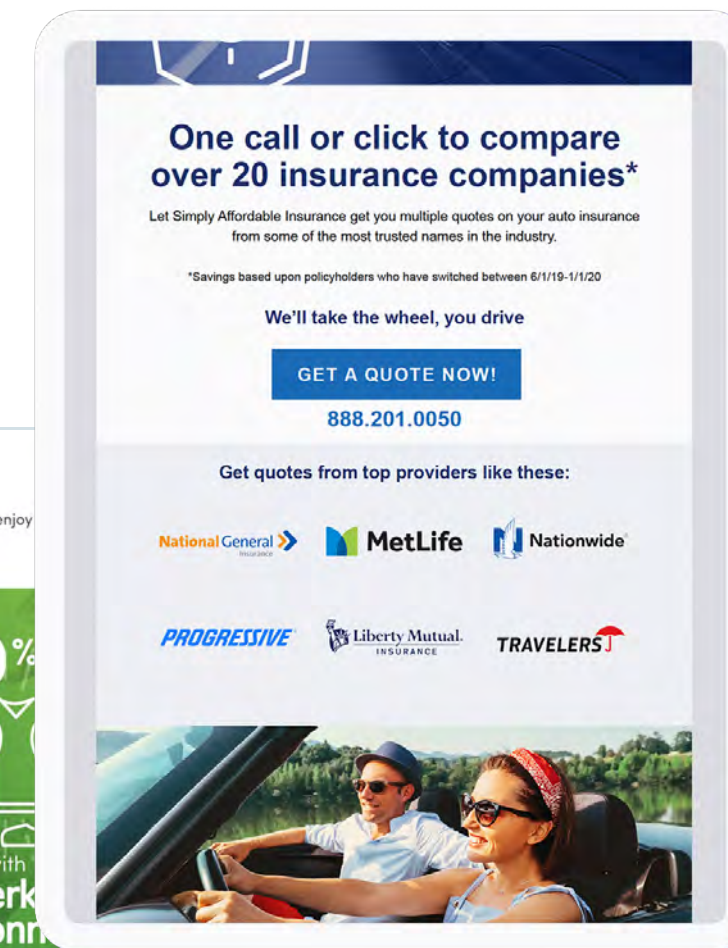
One call or click to compare over 20 insurance companies*

Let Simply Affordable Insurance get you multiple quotes on your auto insurance from some of the most trusted names in the industry.

*Savings based upon policyholders who have switched between 6/1/19-1/1/20

We'll take the wheel, you drive

GET A QUOTE NOW!

888.201.0050

Get quotes from top providers like these:

National General Insurance

MetLife

Nationwide

PROGRESSIVE

Liberty Mutual. INSURANCE

TRAVELERS

enjoy

%

with

erk

onn